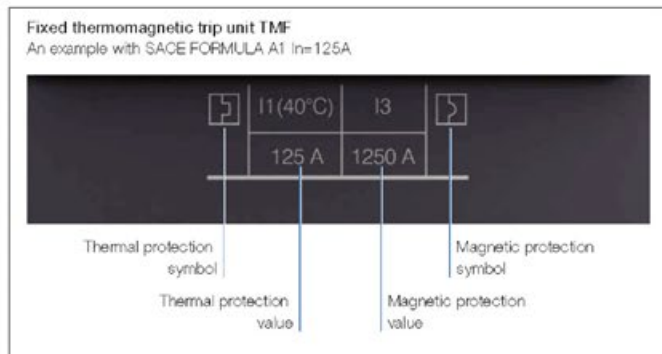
Fixed thermomagnetic trip unit TMF
An example with SACE FORMULA A1 In=125A

| I1 (40°C) | I3 |
|---|---|
| 125 A | 1250 A |

Thermal protection symbol

Thermal protection value

Magnetic protection value

Magnetic protection symbol